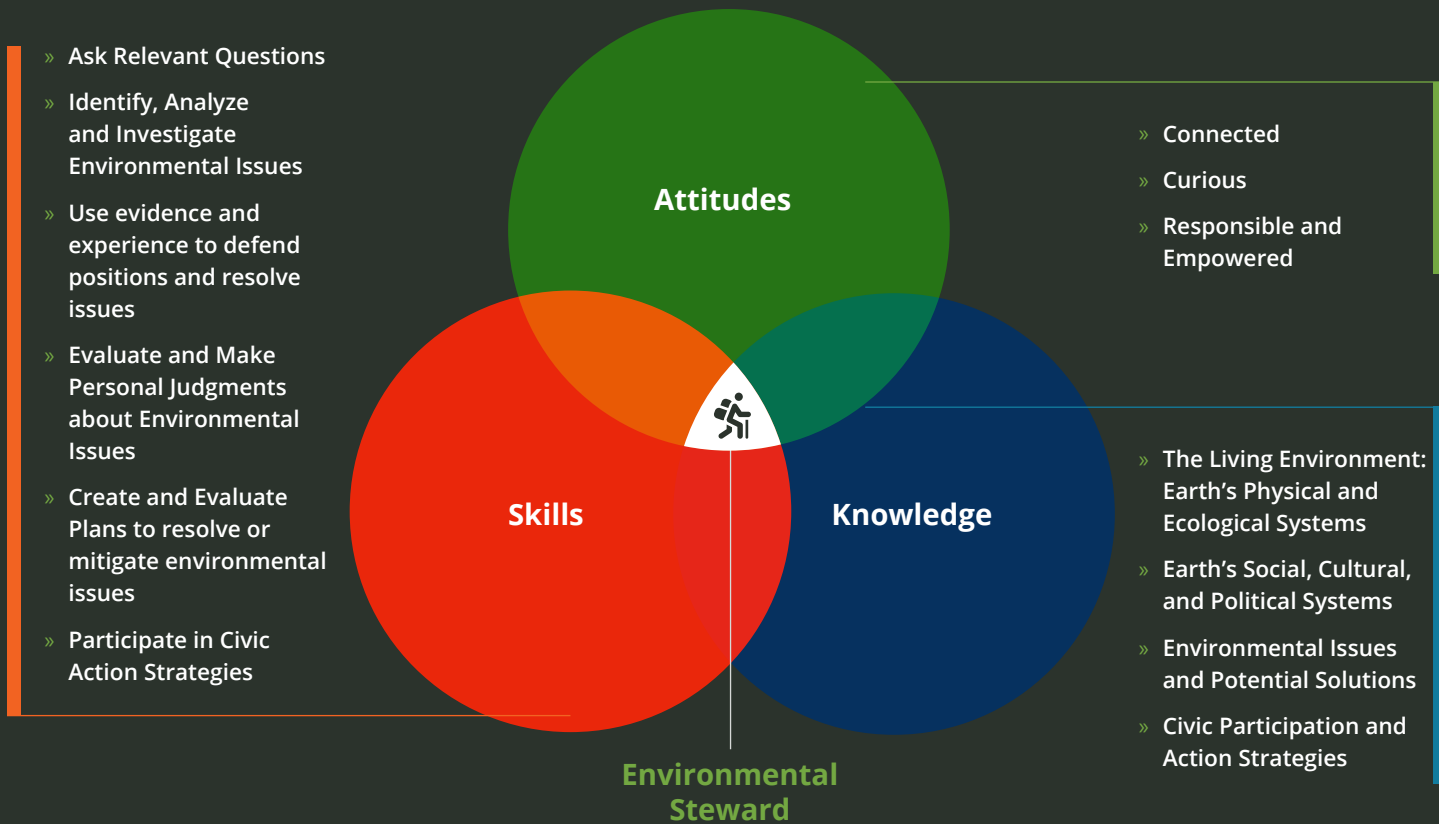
» Ask Relevant Questions
» Identify, Analyze and Investigate Environmental Issues
» Use evidence and experience to defend positions and resolve issues
» Evaluate and Make Personal Judgments about Environmental Issues
» Create and Evaluate Plans to resolve or mitigate environmental issues
» Participate in Civic Action Strategies

Attitudes

Skills

Knowledge

Environmental Steward

» Connected
» Curious
» Responsible and Empowered

» The Living Environment: Earth's Physical and Ecological Systems
» Earth's Social, Cultural, and Political Systems
» Environmental Issues and Potential Solutions
» Civic Participation and Action Strategies